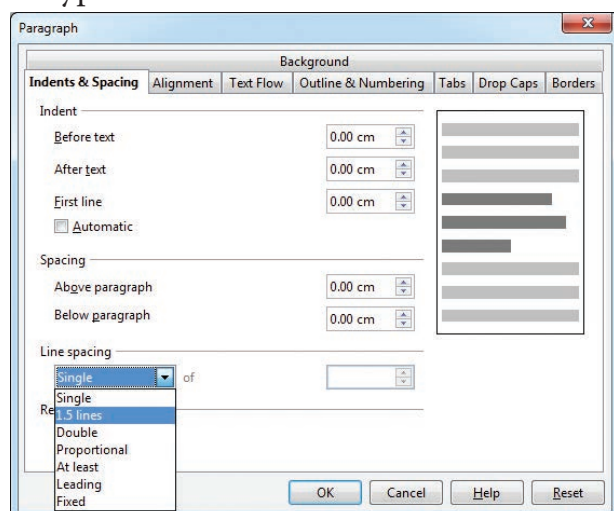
Paragraph

Background

Indents & Spacing | Alignment | Text Flow | Outline & Numbering | Tabs | Drop Caps | Borders

Indent

Before text 0.00 cm

After text 0.00 cm

First line 0.00 cm

Automatic

Spacing

Above paragraph 0.00 cm

Below paragraph 0.00 cm

Line spacing

Single of

Single
1.5 lines
Double
Proportional
At least
Leading
Fixed

Re

OK Cancel Help Reset